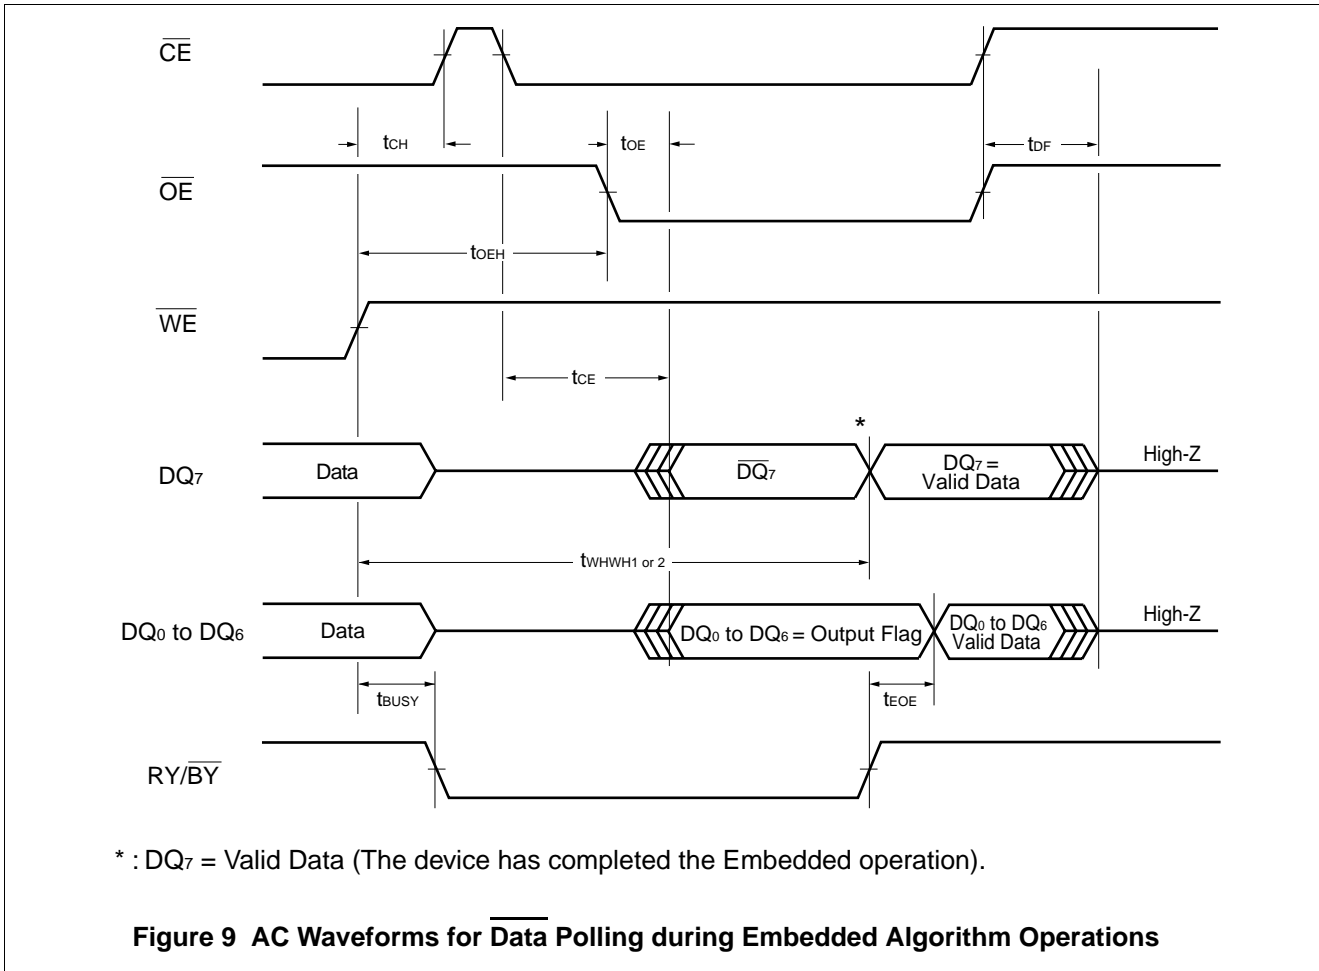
$\overline{CE}$

$t_{CH}$

$t_{OE}$

$t_{DF}$

$\overline{OE}$

$t_{OEH}$

$\overline{WE}$

$t_{CE}$

*

$DQ_7$

Data

$\overline{DQ_7}$

$DQ_7$ = Valid Data

High-Z

$t_{WHWH1 \text{ or } 2}$

$DQ_0$ to $DQ_6$

Data

$DQ_0$ to $DQ_6$ = Output Flag

$DQ_0$ to $DQ_6$ Valid Data

High-Z

$t_{BUSY}$

$t_{EOE}$

RY/$\overline{BY}$

* : $DQ_7$ = Valid Data (The device has completed the Embedded operation).

Figure 9 AC Waveforms for $\overline{\text{Data}}$ Polling during Embedded Algorithm Operations